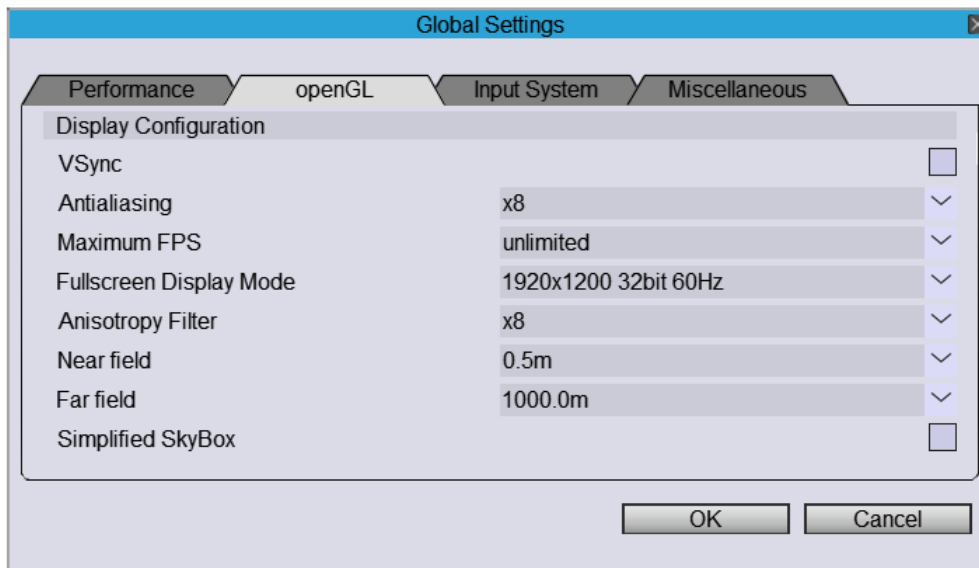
Global Settings

Performance | openGL | Input System | Miscellaneous

Display Configuration

| | |
|---|---|
| VSync | |
| Antialiasing | x8 |
| Maximum FPS | unlimited |
| Fullscreen Display Mode | 1920x1200 32bit 60Hz |
| Anisotropy Filter | x8 |
| Near field | 0.5m |
| Far field | 1000.0m |
| Simplified SkyBox | |

OK Cancel